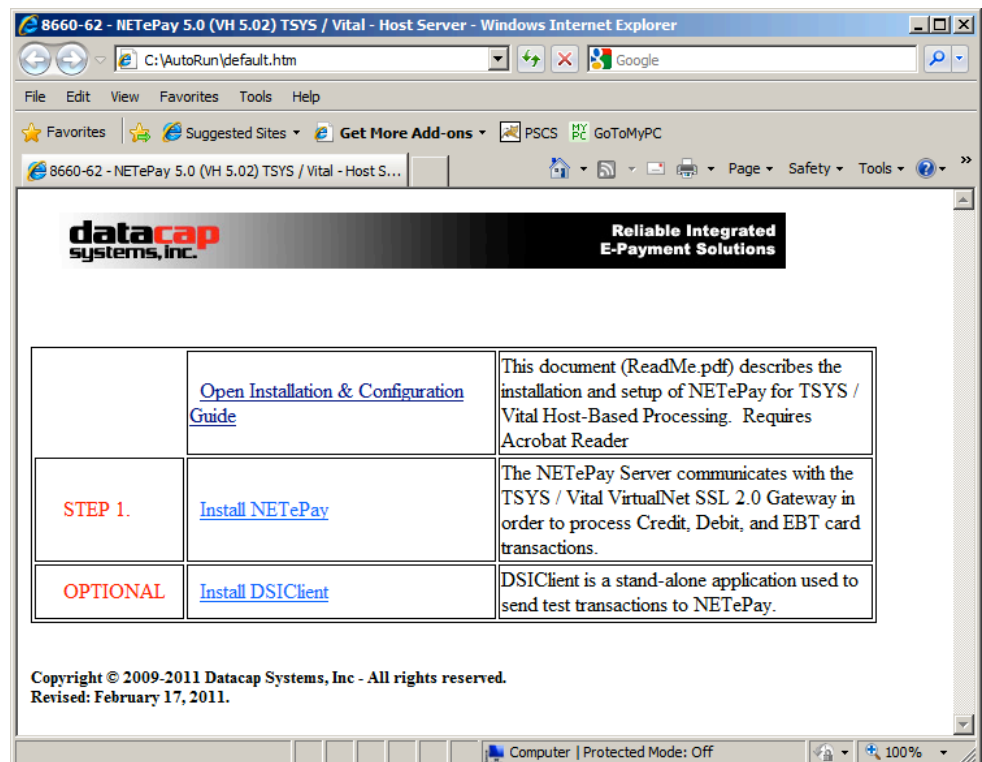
8660-62 - NETePay 5.0 (VH 5.02) TSYS / Vital - Host Server - Windows Internet Explorer

C:\AutoRun\default.htm

Google

File Edit View Favorites Tools Help

Favorites | Suggested Sites ▾ Get More Add-ons ▾ PSCS GoToMyPC

8660-62 - NETePay 5.0 (VH 5.02) TSYS / Vital - Host S...

Page ▾ Safety ▾ Tools ▾

datacap systems, inc.

Reliable Integrated E-Payment Solutions

| | Open Installation & Configuration Guide | This document (ReadMe.pdf) describes the installation and setup of NETePay for TSYS / Vital Host-Based Processing. Requires Acrobat Reader |
|---|---|---|
| STEP 1. | Install NETePay | The NETePay Server communicates with the TSYS / Vital VirtualNet SSL 2.0 Gateway in order to process Credit, Debit, and EBT card transactions. |
| OPTIONAL | Install DSIClient | DSIClient is a stand-alone application used to send test transactions to NETePay. |

Copyright © 2009-2011 Datacap Systems, Inc - All rights reserved.
Revised: February 17, 2011.

Computer | Protected Mode: Off

100%